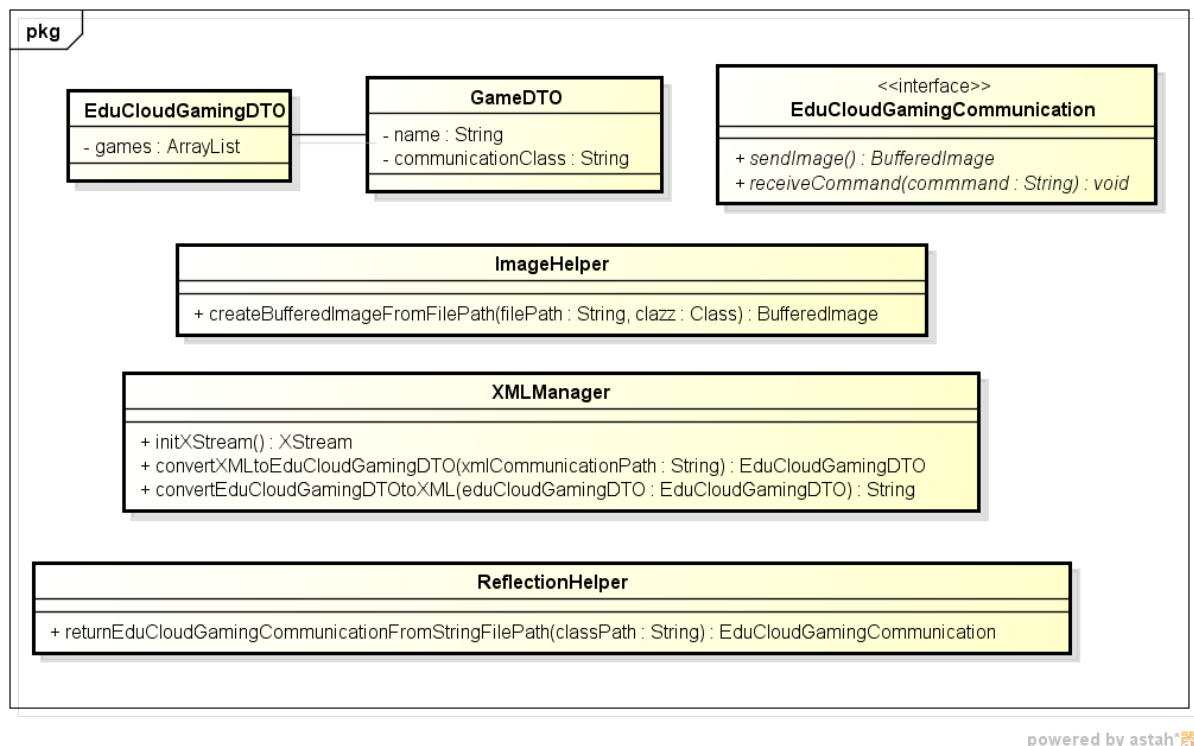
pkg

EduCloudGamingDTO

- games : ArrayList

GameDTO

- name : String
- communicationClass : String

<<interface>>
EduCloudGamingCommunication

+ sendImage() : BufferedImage
+ receiveCommand(commmand : String) : void

ImageHelper

+ createBufferedImageFromFilePath(filePath : String, clazz : Class) : BufferedImage

XMLManager

+ initXStream() : XStream
+ convertXMLtoEduCloudGamingDTO(xmlCommunicationPath : String) : EduCloudGamingDTO
+ convertEduCloudGamingDTOtoXML(eduCloudGamingDTO : EduCloudGamingDTO) : String

ReflectionHelper

+ returnEduCloudGamingCommunicationFromStringFilePath(classPath : String) : EduCloudGamingCommunication

powered by astah*